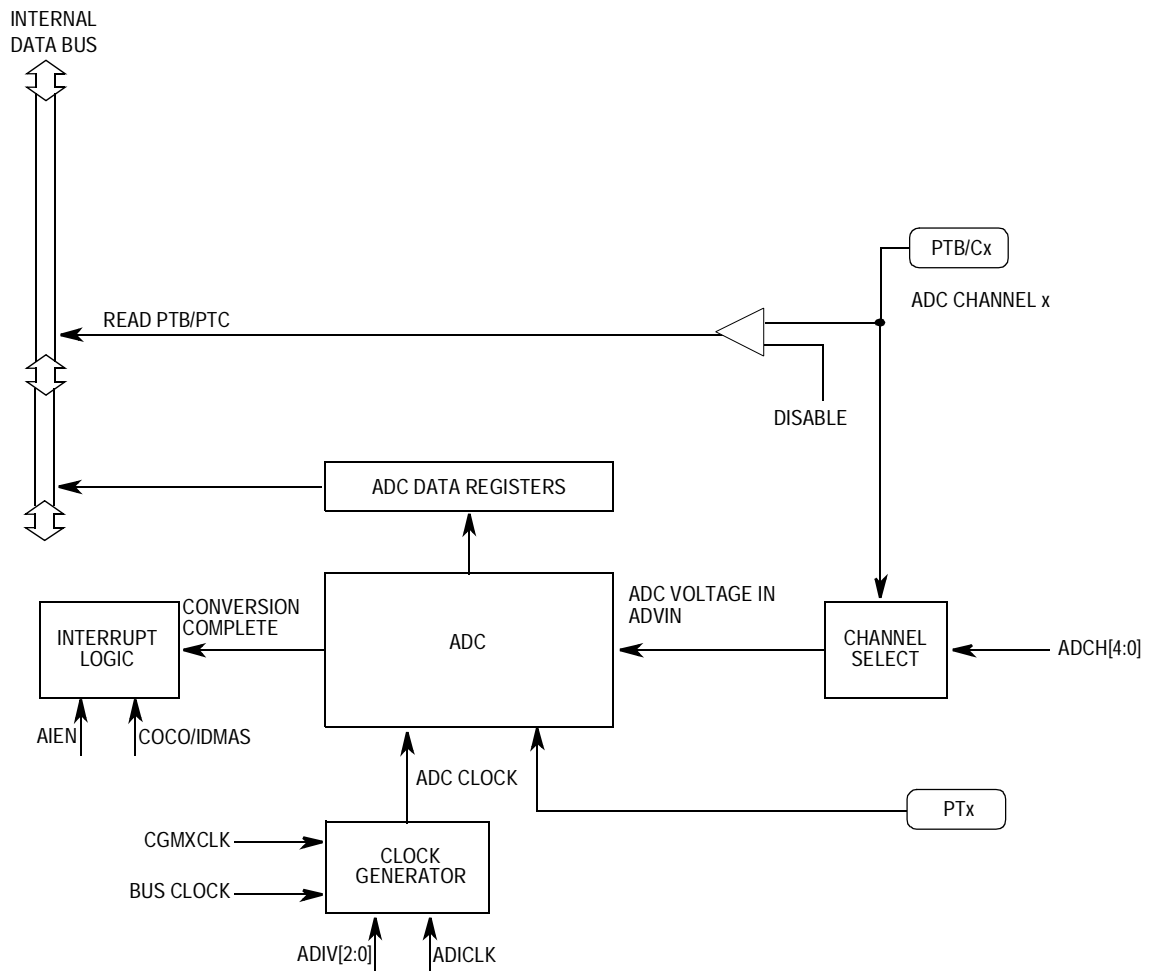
INTERNAL DATA BUS

PTB/Cx

ADC CHANNEL x

READ PTB/PTC

DISABLE

ADC DATA REGISTERS

CONVERSION COMPLETE

INTERRUPT LOGIC

ADC

ADC VOLTAGE IN ADVIN

CHANNEL SELECT

ADCH[4:0]

AIEN

COCO/IDMAS

ADC CLOCK

PTx

CGMXCLK

BUS CLOCK

CLOCK GENERATOR

ADIV[2:0]

ADICLK